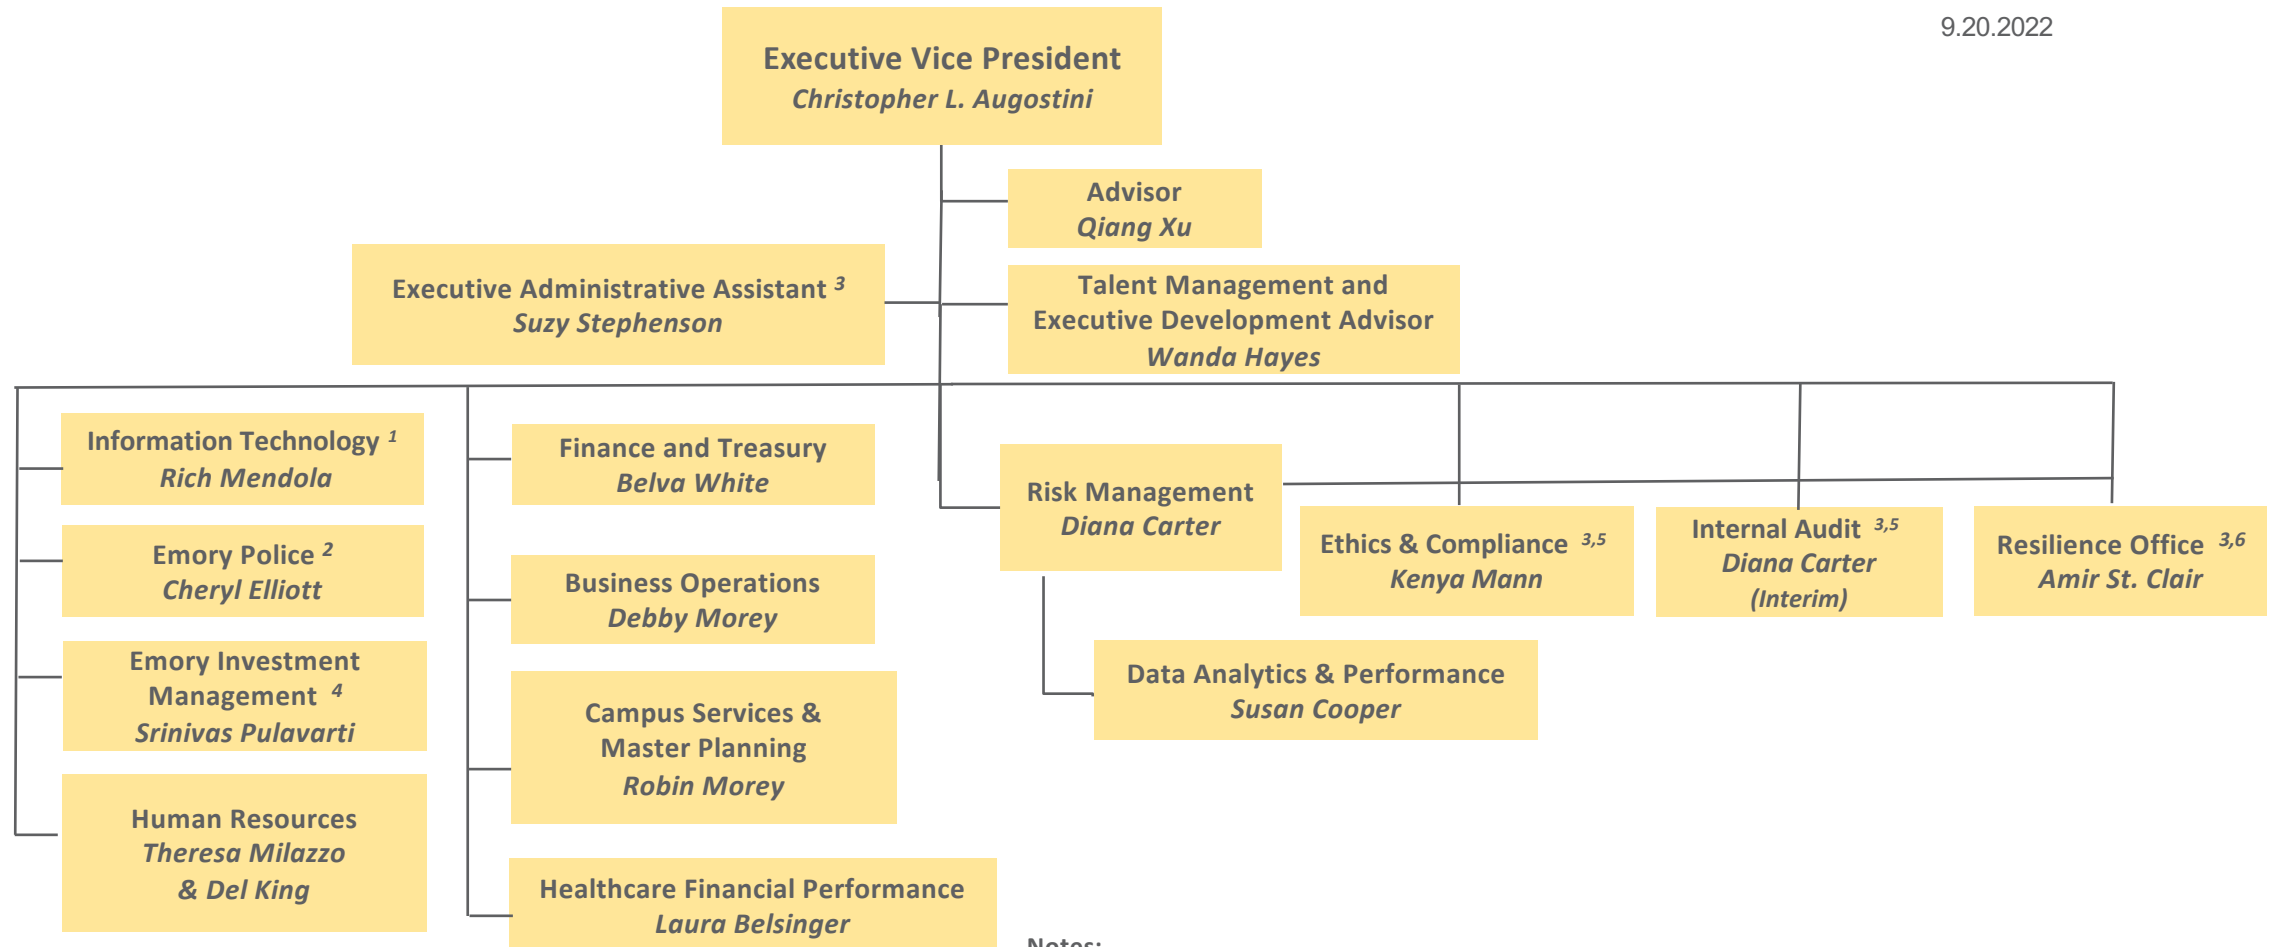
9.20.2022

Executive Vice President
*Christopher L. Augostini*

Advisor
*Qiang Xu*

Executive Administrative Assistant $^{3}$
*Suzy Stephenson*

Talent Management and Executive Development Advisor
*Wanda Hayes*

Information Technology $^{1}$
*Rich Mendola*

Emory Police $^{2}$
*Cheryl Elliott*

Emory Investment Management $^{4}$
*Srinivas Pulavarti*

Human Resources
*Theresa Milazzo & Del King*

Finance and Treasury
*Belva White*

Business Operations
*Debby Morey*

Campus Services & Master Planning
*Robin Morey*

Healthcare Financial Performance
*Laura Belsinger*

Risk Management
*Diana Carter*

Ethics & Compliance $^{3,5}$
*Kenya Mann*

Internal Audit $^{3,5}$
*Diana Carter (Interim)*

Resilience Office $^{3,6}$
*Amir St. Clair*

Data Analytics & Performance
*Susan Cooper*

Notes: